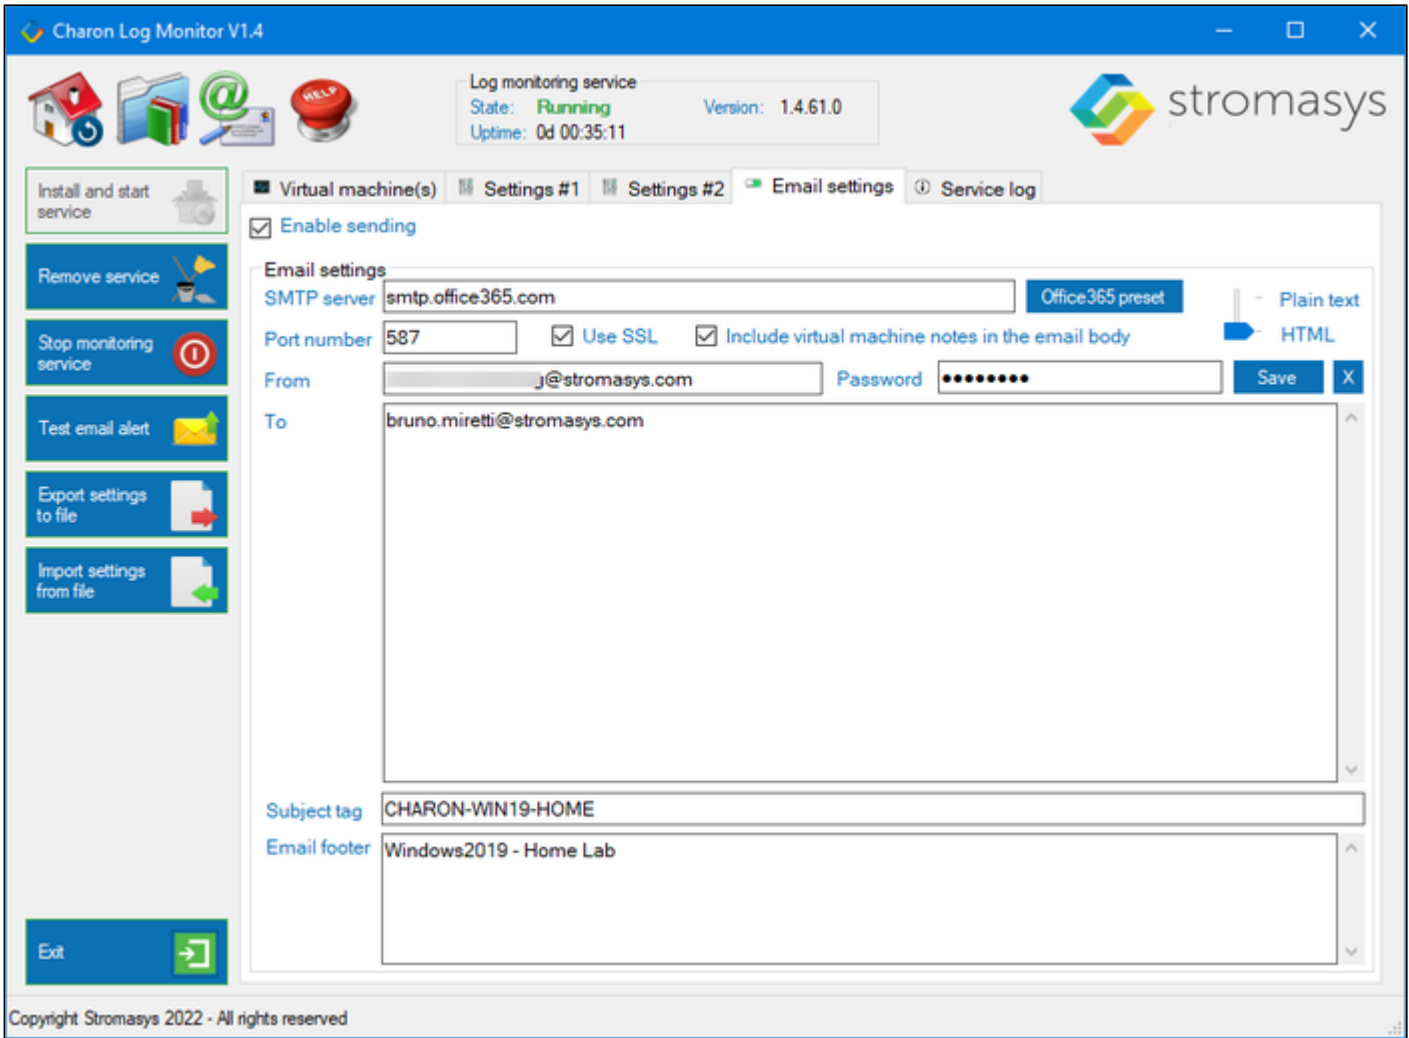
Charon Log Monitor V1.4

HELP

Log monitoring service
State: Running
Uptime: 0d 00:35:11
Version: 1.4.61.0

stromasys

Install and start service
Remove service
Stop monitoring service
Test email alert
Export settings to file
Import settings from file
Exit

Virtual machine(s) | Settings #1 | Settings #2 | Email settings | Service log

Enable sending

Email settings
SMTP server smtp.office365.com
Office365 preset
Plain text
HTML
Port number 587
Use SSL
Include virtual machine notes in the email body
From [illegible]@stromasys.com
Password ●●●●●●●●●
Save
X
To bruno.miretti@stromasys.com

Subject tag CHARON-WIN19-HOME
Email footer Windows2019 - Home Lab

Copyright Stromasys 2022 - All rights reserved